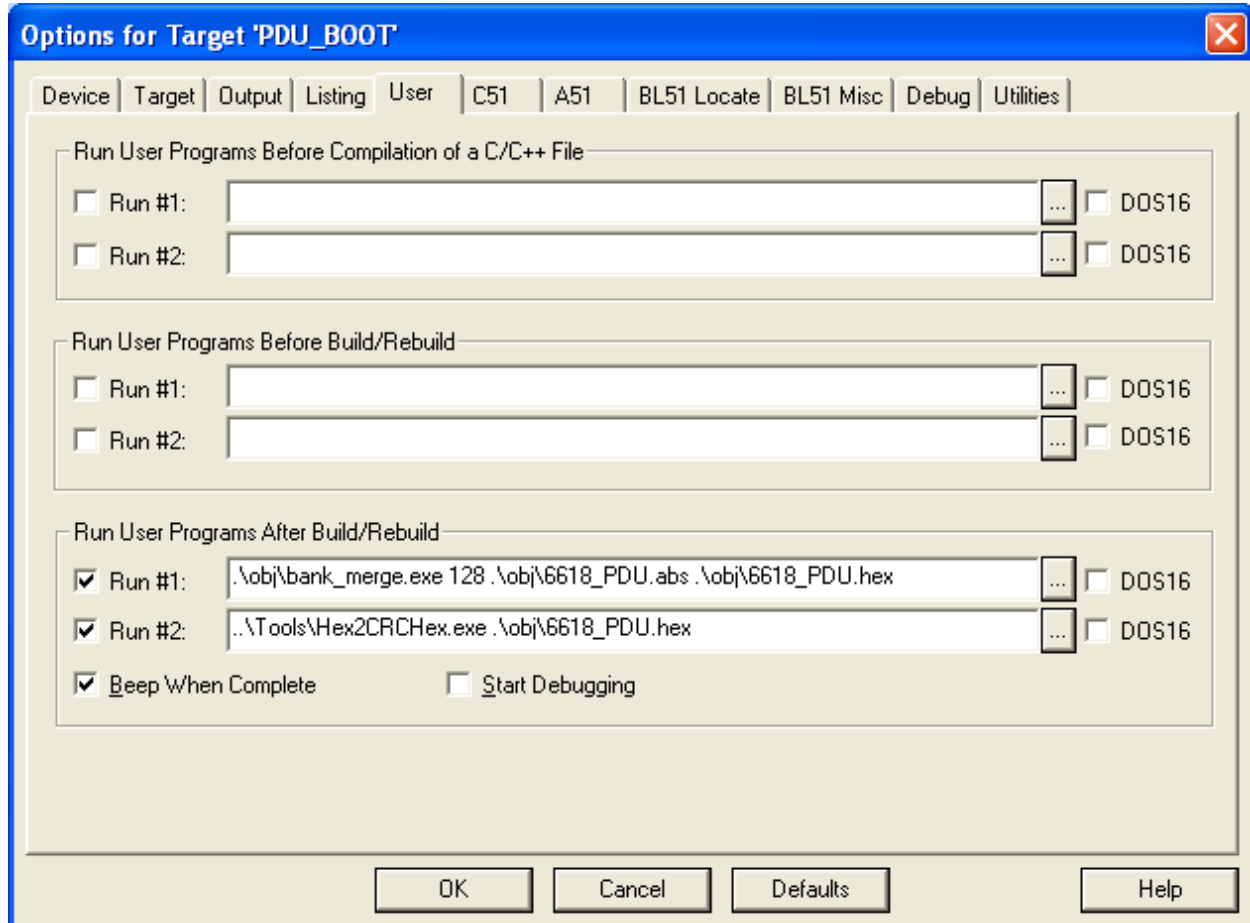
Options for Target 'PDU_BOOT'

Device | Target | Output | Listing | User | C51 | A51 | BL51 Locate | BL51 Misc | Debug | Utilities

Run User Programs Before Compilation of a C/C++ File
Run #1: ... DOS16
Run #2: ... DOS16

Run User Programs Before Build/Rebuild
Run #1: ... DOS16
Run #2: ... DOS16

Run User Programs After Build/Rebuild
Run #1: .\obj\bank_merge.exe 128 .\obj\6618_PDU.abs .\obj\6618_PDU.hex ... DOS16
Run #2: ..\Tools\Hex2CRCHex.exe .\obj\6618_PDU.hex ... DOS16
Beep When Complete
Start Debugging

OK
Cancel
Defaults
Help